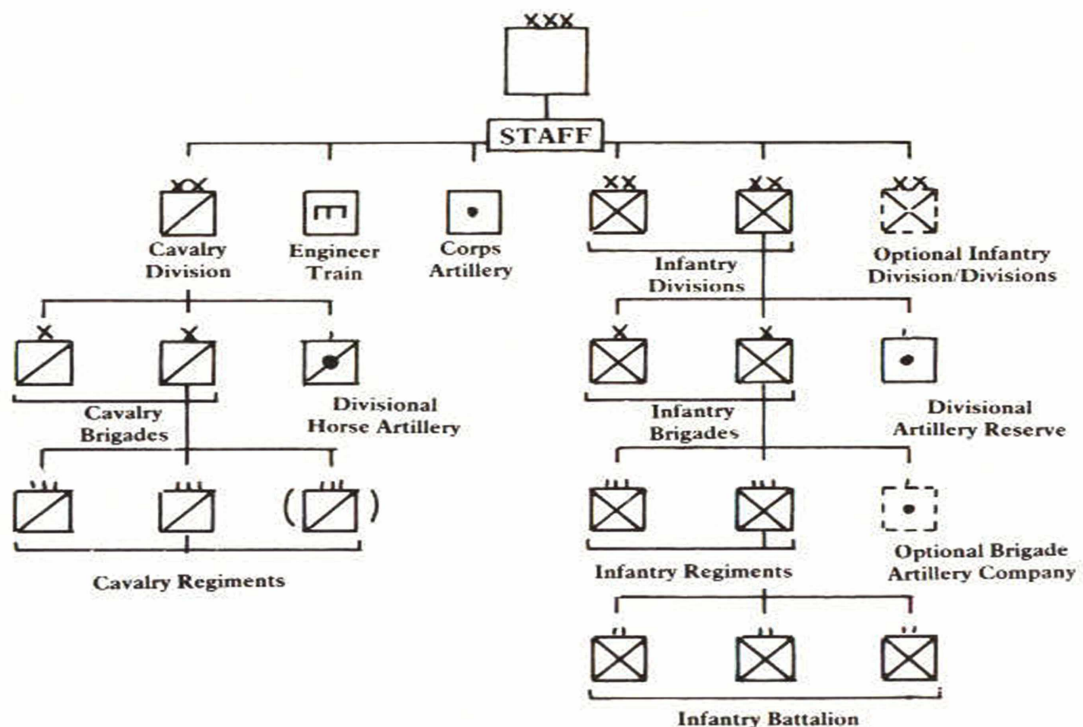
XXX

STAFF

XX
Cavalry Division

Engineer Train

Corps Artillery

XX XX
Infantry Divisions

XX
Optional Infantry Division/Divisions

X X
Cavalry Brigades

Divisional Horse Artillery

X X
Infantry Brigades

Divisional Artillery Reserve

Cavalry Regiments

Infantry Regiments

Optional Brigade Artillery Company

Infantry Battalion